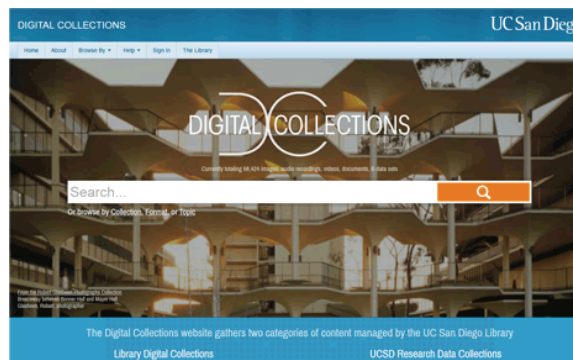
DIGITAL COLLECTIONS

UC San Dieg

Home About Browse By Help Sign in The Library

DIGITAL COLLECTIONS

Currently totaling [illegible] images, audio recordings, videos, documents, & data sets

Search...

Or browse by Collection, Format, or Topic

From the Hubert Stowitts Photographs Collection
Breezeway between Bonner Hall and Mayer Hall
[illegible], photographer

The Digital Collections website gathers two categories of content managed by the UC San Diego Library

Library Digital Collections

UCSD Research Data Collections